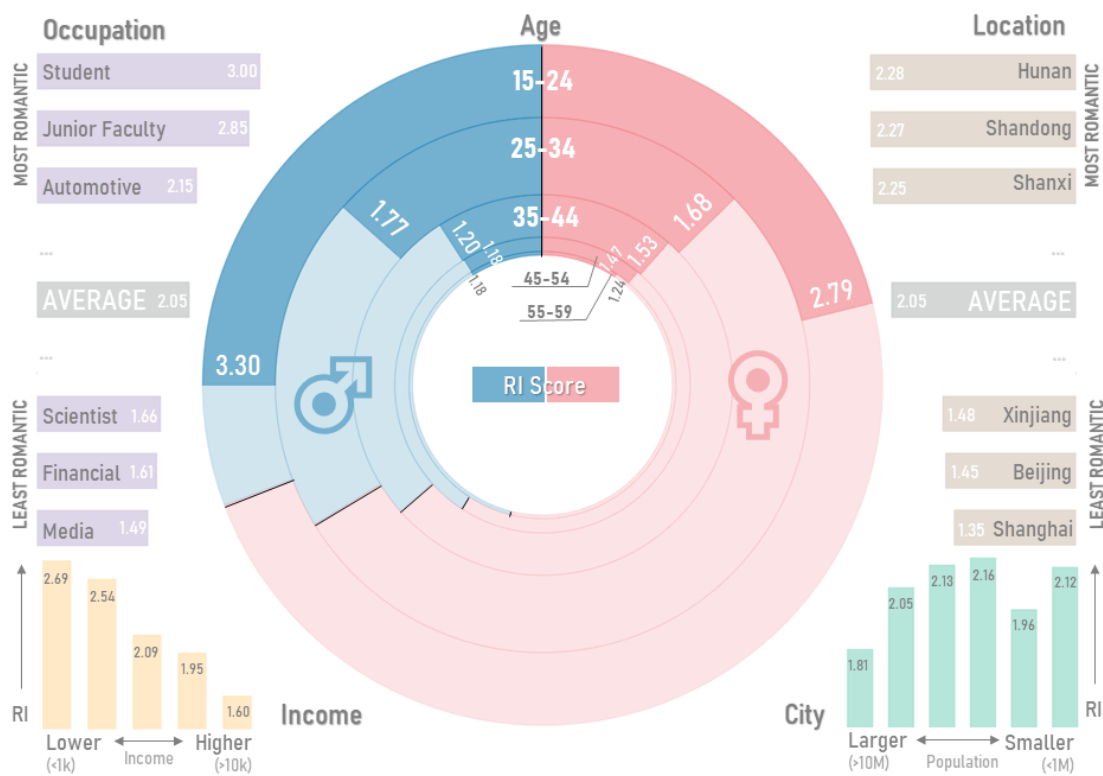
Occupation

MOST ROMANTIC

Student 3.00

Junior Faculty 2.85

Automotive 2.15

...

AVERAGE 2.05

...

LEAST ROMANTIC

Scientist 1.66

Financial 1.61

Media 1.49

Age

15-24

25-34

35-44

45-54

55-59

1.77

1.20

1.18

1.18

3.30

1.68

1.53

1.47

1.24

2.79

RI Score

Location

MOST ROMANTIC

2.28 Hunan

2.27 Shandong

2.25 Shanxi

...

2.05 AVERAGE

...

LEAST ROMANTIC

1.48 Xinjiang

1.45 Beijing

1.35 Shanghai

RI

2.69

2.54

2.09

1.95

1.60

Lower (<1k) Income Higher (>10k)

Income

City

1.81

2.05

2.13

2.16

1.96

2.12

RI

Larger (>10M) Population Smaller (<1M)